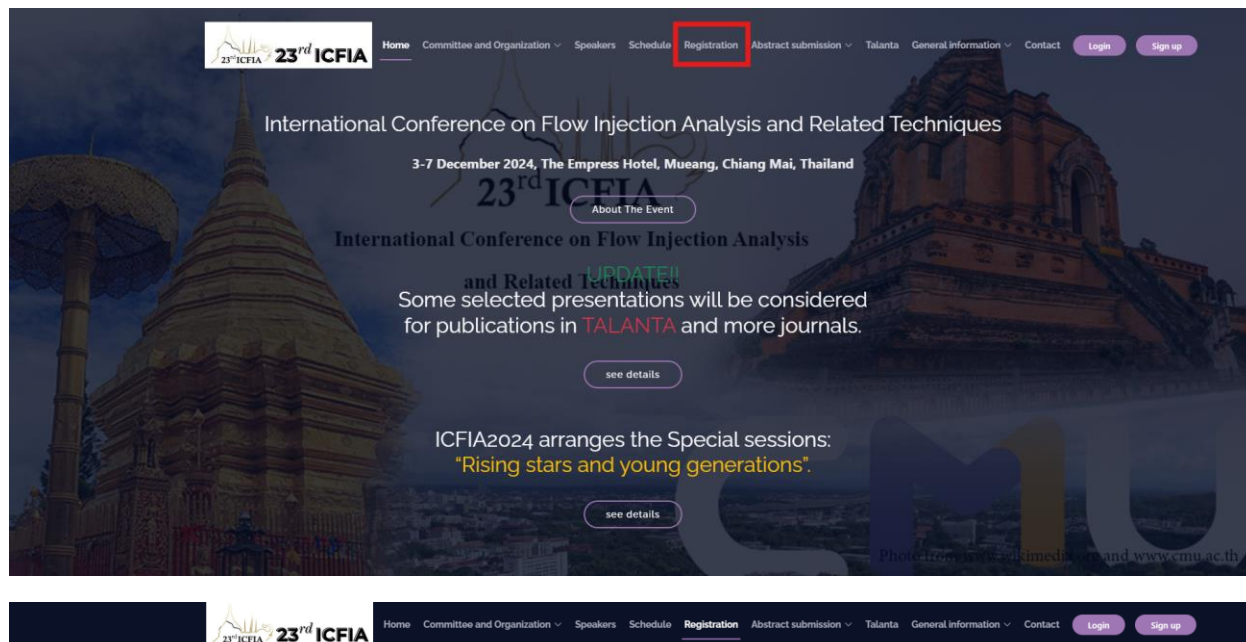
23rd ICFIA 23rd ICFIA Home Committee and Organization Speakers Schedule Registration Abstract submission Talanta General information Contact Login Sign up

International Conference on Flow Injection Analysis and Related Techniques

3-7 December 2024, The Empress Hotel, Mueang, Chiang Mai, Thailand

23rd ICFIA

About The Event

International Conference on Flow Injection Analysis and Related Techniques

UPDATE!!

Some selected presentations will be considered for publications in TALANTA and more journals.

see details

ICFIA2024 arranges the Special sessions: "Rising stars and young generations".

see details

Photo from www.wikimedia.org and www.cmu.ac.th

23rd ICFIA 23rd ICFIA Home Committee and Organization Speakers Schedule Registration Abstract submission Talanta General information Contact Login Sign up